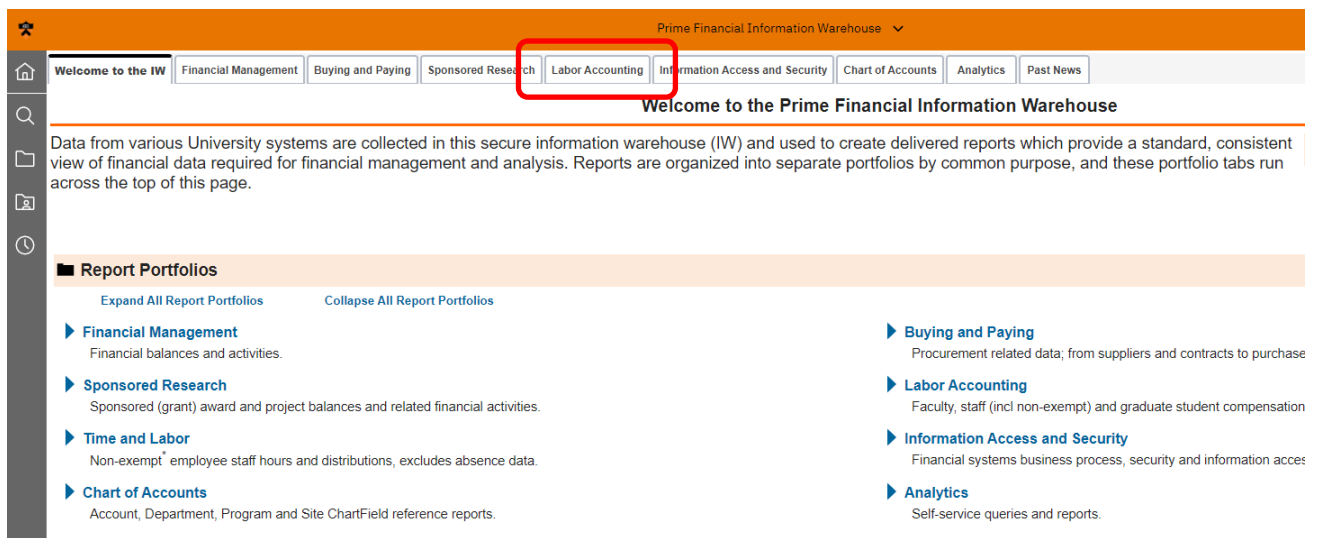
Prime Financial Information Warehouse

Welcome to the IW | Financial Management | Buying and Paying | Sponsored Research | Labor Accounting | Information Access and Security | Chart of Accounts | Analytics | Past News

Welcome to the Prime Financial Information Warehouse

Data from various University systems are collected in this secure information warehouse (IW) and used to create delivered reports which provide a standard, consistent view of financial data required for financial management and analysis. Reports are organized into separate portfolios by common purpose, and these portfolio tabs run across the top of this page.

Report Portfolios

Expand All Report Portfolios Collapse All Report Portfolios

Financial Management
Financial balances and activities.

Sponsored Research
Sponsored (grant) award and project balances and related financial activities.

Time and Labor
Non-exempt* employee staff hours and distributions, excludes absence data.

Chart of Accounts
Account, Department, Program and Site ChartField reference reports.

Buying and Paying
Procurement related data; from suppliers and contracts to purchase

Labor Accounting
Faculty, staff (incl non-exempt) and graduate student compensation

Information Access and Security
Financial systems business process, security and information acces

Analytics
Self-service queries and reports.